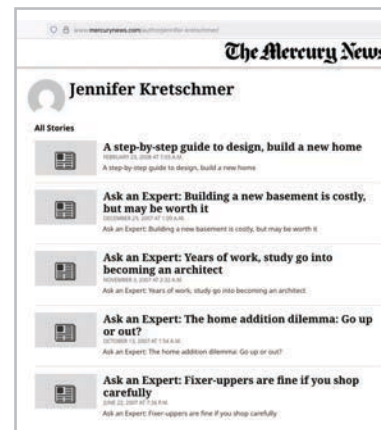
www.mercurynews.com/author/jennifer-kretschmer/

The Mercury News

Jennifer Kretschmer

All Stories

A step-by-step guide to design, build a new home
FEBRUARY 23, 2008 AT 7:03 A.M.
A step-by-step guide to design, build a new home

Ask an Expert: Building a new basement is costly, but may be worth it
DECEMBER 29, 2007 AT 1:09 A.M.
Ask an Expert: Building a new basement is costly, but may be worth it

Ask an Expert: Years of work, study go into becoming an architect
NOVEMBER 3, 2007 AT 2:32 A.M.
Ask an Expert: Years of work, study go into becoming an architect

Ask an Expert: The home addition dilemma: Go up or out?
OCTOBER 13, 2007 AT 1:54 A.M.
Ask an Expert: The home addition dilemma: Go up or out?

Ask an Expert: Fixer-uppers are fine if you shop carefully
JUNE 22, 2007 AT 7:38 P.M.
Ask an Expert: Fixer-uppers are fine if you shop carefully